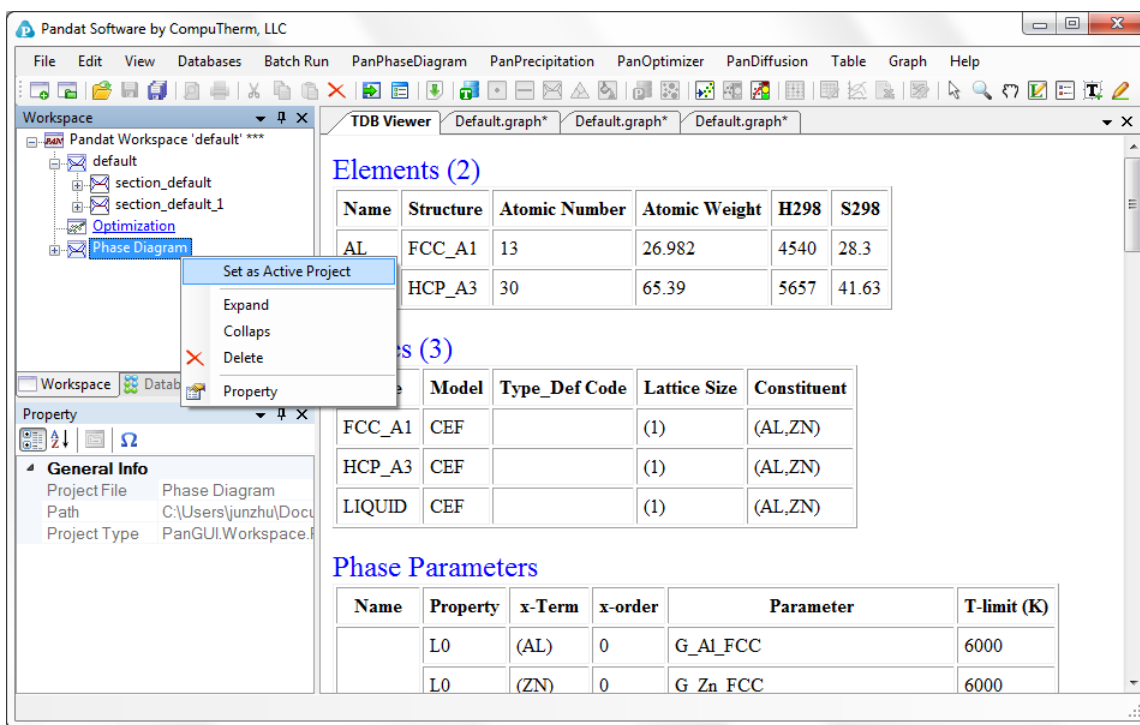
Pandat Software by CompuTherm, LLC

File Edit View Databases Batch Run PanPhaseDiagram PanPrecipitation PanOptimizer PanDiffusion Table Graph Help

Workspace
Pandat Workspace 'default' ***
default
section_default
section_default_1
Optimization
Phase Diagram

Set as Active Project
Expand
Collaps
Delete
Property

Workspace Datab

Property
General Info
Project File Phase Diagram
Path C:\Users\junzhu\Docu
Project Type PanGUI.Workspace.F

TDB Viewer Default.graph* Default.graph* Default.graph*

Elements (2)

| Name | Structure | Atomic Number | Atomic Weight | H298 | S298 |
|---|---|---|---|---|---|
| AL | FCC_A1 | 13 | 26.982 | 4540 | 28.3 |
| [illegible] | HCP_A3 | 30 | 65.39 | 5657 | 41.63 |

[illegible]es (3)

| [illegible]e | Model | Type_Def Code | Lattice Size | Constituent |
|---|---|---|---|---|
| FCC_A1 | CEF | | (1) | (AL,ZN) |
| HCP_A3 | CEF | | (1) | (AL,ZN) |
| LIQUID | CEF | | (1) | (AL,ZN) |

Phase Parameters

| Name | Property | x-Term | x-order | Parameter | T-limit (K) |
|---|---|---|---|---|---|
| | L0 | (AL) | 0 | G_Al_FCC | 6000 |
| | L0 | (ZN) | 0 | G_Zn_FCC | 6000 |